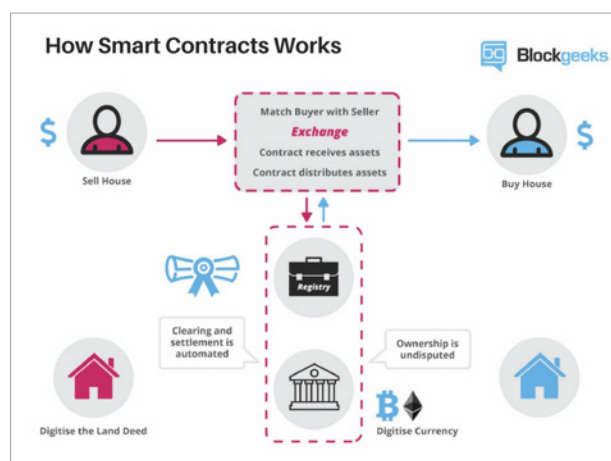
How Smart Contracts Works

Blockgeeks

$

Sell House

Match Buyer with Seller
Exchange
Contract receives assets
Contract distributes assets

Buy House

$

Registry

Clearing and settlement is automated

Ownership is undisputed

Digitise the Land Deed

Digitise Currency